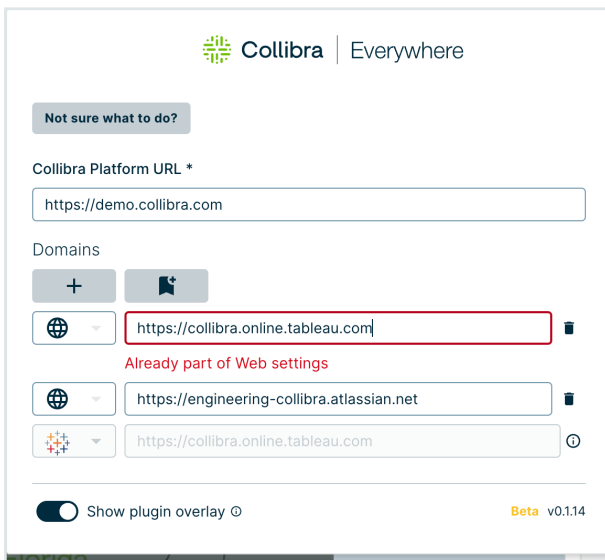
Collibra | Everywhere

Not sure what to do?

Collibra Platform URL *

https://demo.collibra.com

Domains

+

https://collibra.online.tableau.com

Already part of Web settings

https://engineering-collibra.atlassian.net

https://collibra.online.tableau.com

Show plugin overlay

Beta v0.1.14